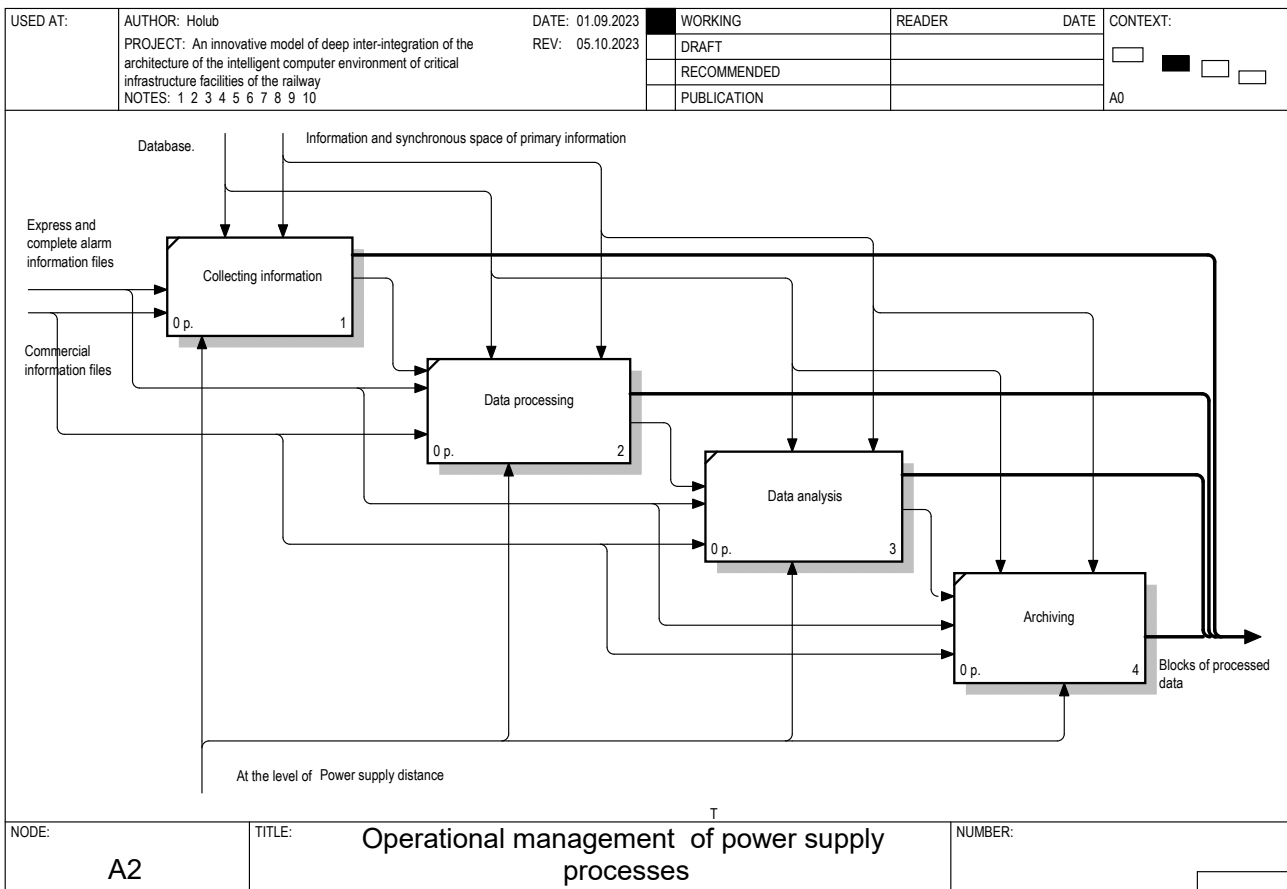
USED AT: AUTHOR: Holub DATE: 01.09.2023 WORKING READER DATE CONTEXT:

PROJECT: An innovative model of deep inter-integration of the architecture of the intelligent computer environment of critical infrastructure facilities of the railway REV: 05.10.2023 DRAFT

RECOMMENDED

NOTES: 1 2 3 4 5 6 7 8 9 10 PUBLICATION A0

Database.

Information and synchronous space of primary information

Express and complete alarm information files

Commercial information files

Collecting information
0 p. 1

Data processing
0 p. 2

Data analysis
0 p. 3

Archiving
0 p. 4

Blocks of processed data

At the level of Power supply distance

T

NODE: A2

TITLE: Operational management of power supply processes

NUMBER: